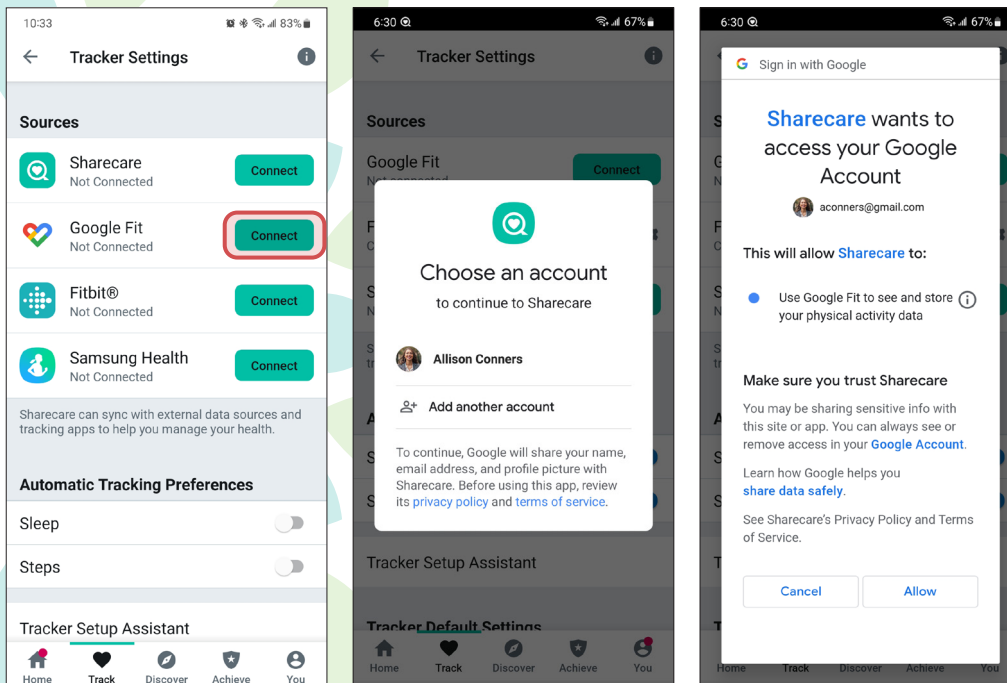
10:33 83%

Tracker Settings

Sources

Sharecare
Not Connected
Connect

Google Fit
Not Connected
Connect

Fitbit®
Not Connected
Connect

Samsung Health
Not Connected
Connect

Sharecare can sync with external data sources and tracking apps to help you manage your health.

Automatic Tracking Preferences

Sleep

Steps

Tracker Setup Assistant

Home Track Discover Achieve You

6:30 67%

Tracker Settings

Sources

Google Fit
Connect

Choose an account

to continue to Sharecare

Allison Conners

Add another account

To continue, Google will share your name, email address, and profile picture with Sharecare. Before using this app, review its privacy policy and terms of service.

Tracker Setup Assistant

Tracker Default Settings

Home Track Discover Achieve You

6:30 67%

Sign in with Google

Sharecare wants to access your Google Account

aconners@gmail.com

This will allow Sharecare to:

Use Google Fit to see and store your physical activity data

Make sure you trust Sharecare

You may be sharing sensitive info with this site or app. You can always see or remove access in your Google Account.

Learn how Google helps you share data safely.

See Sharecare's Privacy Policy and Terms of Service.

Cancel Allow

Home Track Discover Achieve You